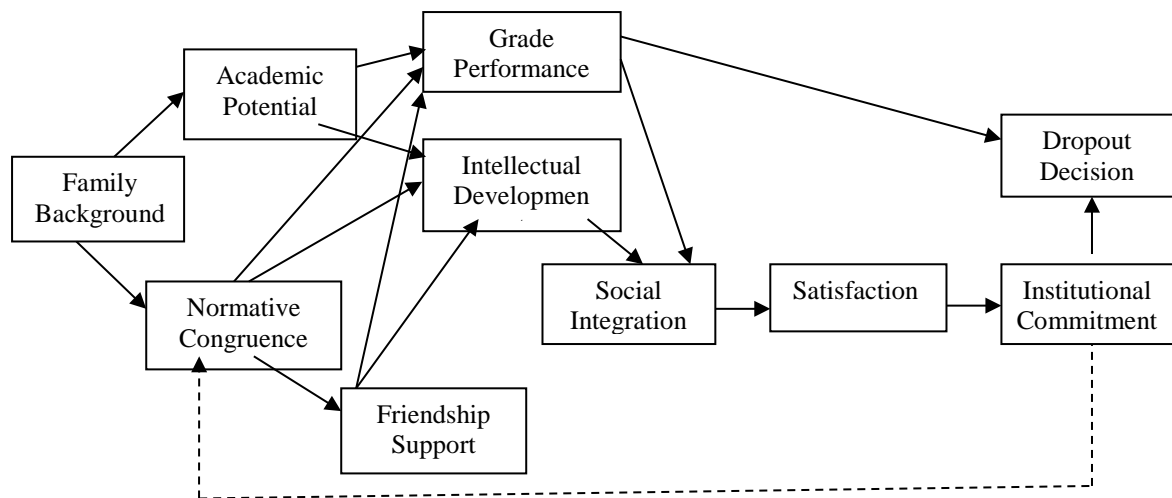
Grade Performance

Academic Potential

Dropout Decision

Intellectual Developmen

Family Background

Social Integration

Satisfaction

Institutional Commitment

Normative Congruence

Friendship Support